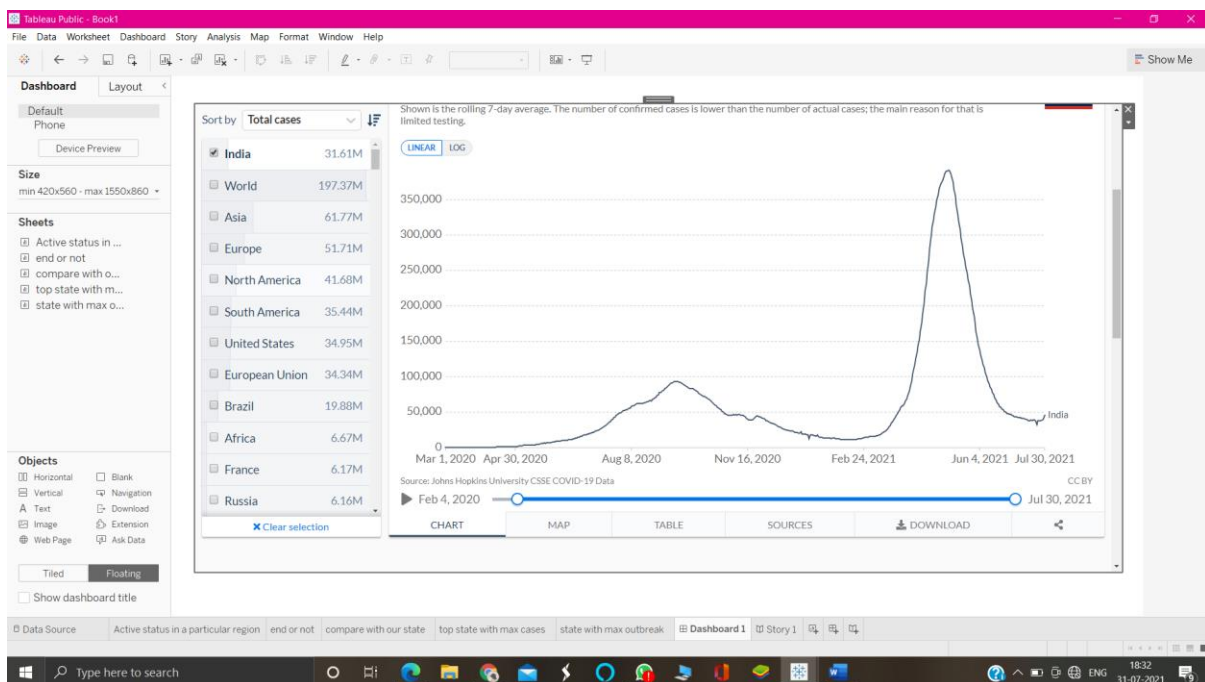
Tableau Public - Book1

File Data Worksheet Dashboard Story Analysis Map Format Window Help

Show Me

Dashboard Layout

Default
Phone

Device Preview

Size
min 420x560 - max 1550x860

Sheets
Active status in ...
end or not
compare with o...
top state with m...
state with max o...

Objects
Horizontal
Blank
Vertical
Navigation
Text
Download
Image
Extension
Web Page
Ask Data

Tiled Floating

Show dashboard title

Sort by Total cases

| | |
|---|---|
| India | 31.61M |
| World | 197.37M |
| Asia | 61.77M |
| Europe | 51.71M |
| North America | 41.68M |
| South America | 35.44M |
| United States | 34.95M |
| European Union | 34.34M |
| Brazil | 19.88M |
| Africa | 6.67M |
| France | 6.17M |
| Russia | 6.16M |

Clear selection

Shown is the rolling 7-day average. The number of confirmed cases is lower than the number of actual cases; the main reason for that is limited testing.

LINEAR LOG

350,000
300,000
250,000
200,000
150,000
100,000
50,000
0

India

Mar 1, 2020 Apr 30, 2020 Aug 8, 2020 Nov 16, 2020 Feb 24, 2021 Jun 4, 2021 Jul 30, 2021

Source: Johns Hopkins University CSSE COVID-19 Data

CC BY

Feb 4, 2020 Jul 30, 2021

CHART MAP TABLE SOURCES DOWNLOAD

Data Source Active status in a particular region end or not compare with our state top state with max cases state with max outbreak Dashboard 1 Story 1

Type here to search

ENG 18:32 31-07-2021